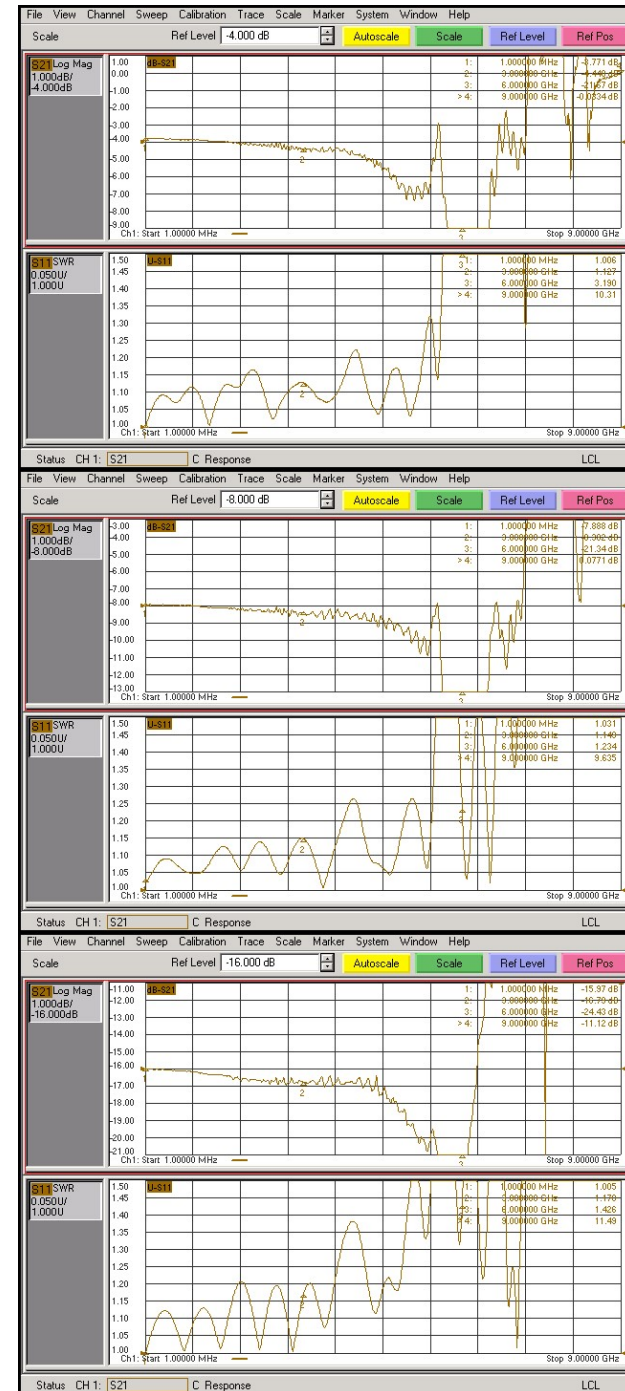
File View Channel Sweep Calibration Trace Scale Marker System Window Help

Scale Ref Level -4.000 dB Autoscale Scale Ref Level Ref Pos

S21 Log Mag 1.000dB/ -4.000dB

dB-S21

1.00
0.00
-1.00
-2.00
-3.00
-4.00
-5.00
-6.00
-7.00
-8.00
-9.00

1: 1.000000 MHz -3.771 dB
2: 3.000000 GHz -4.442 dB
3: 6.000000 GHz -21.67 dB
> 4: 9.000000 GHz -0.0334 dB

Ch1: Start 1.00000 MHz Stop 9.00000 GHz

S11 SWR 0.050U/ 1.000U

U-S11

1.50
1.45
1.40
1.35
1.30
1.25
1.20
1.15
1.10
1.05
1.00

1: 1.000000 MHz 1.006
2: 3.000000 GHz 1.127
3: 6.000000 GHz 3.190
> 4: 9.000000 GHz 10.31

Ch1: Start 1.00000 MHz Stop 9.00000 GHz

Status CH 1: S21 C Response LCL

File View Channel Sweep Calibration Trace Scale Marker System Window Help

Scale Ref Level -8.000 dB Autoscale Scale Ref Level Ref Pos

S21 Log Mag 1.000dB/ -8.000dB

dB-S21

-3.00
-4.00
-5.00
-6.00
-7.00
-8.00
-9.00
-10.00
-11.00
-12.00
-13.00

1: 1.000000 MHz -7.888 dB
2: 3.000000 GHz -8.302 dB
3: 6.000000 GHz -21.34 dB
> 4: 9.000000 GHz 0.0771 dB

Ch1: Start 1.00000 MHz Stop 9.00000 GHz

S11 SWR 0.050U/ 1.000U

U-S11

1.50
1.45
1.40
1.35
1.30
1.25
1.20
1.15
1.10
1.05
1.00

1: 1.000000 MHz 1.031
2: 3.000000 GHz 1.140
3: 6.000000 GHz 1.234
> 4: 9.000000 GHz 9.635

Ch1: Start 1.00000 MHz Stop 9.00000 GHz

Status CH 1: S21 C Response LCL

File View Channel Sweep Calibration Trace Scale Marker System Window Help

Scale Ref Level -16.000 dB Autoscale Scale Ref Level Ref Pos

S21 Log Mag 1.000dB/ -16.000dB

dB-S21

-11.00
-12.00
-13.00
-14.00
-15.00
-16.00
-17.00
-18.00
-19.00
-20.00
-21.00

1: 1.000000 MHz -15.97 dB
2: 3.000000 GHz -16.70 dB
3: 6.000000 GHz -24.43 dB
> 4: 9.000000 GHz -11.12 dB

Ch1: Start 1.00000 MHz Stop 9.00000 GHz

S11 SWR 0.050U/ 1.000U

U-S11

1.50
1.45
1.40
1.35
1.30
1.25
1.20
1.15
1.10
1.05
1.00

1: 1.000000 MHz 1.005
2: 3.000000 GHz 1.170
3: 6.000000 GHz 1.426
> 4: 9.000000 GHz 11.49

Ch1: Start 1.00000 MHz Stop 9.00000 GHz

Status CH 1: S21 C Response LCL